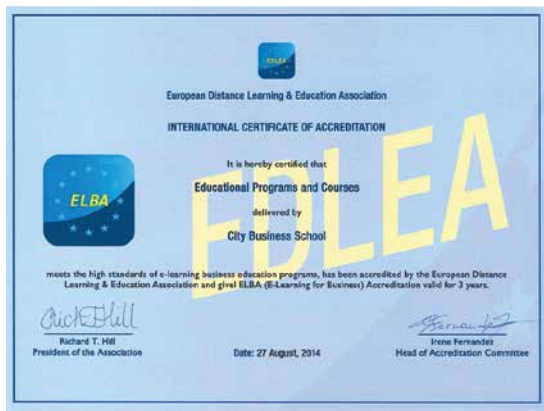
EDLEA

European Distance Learning & Education Association

INTERNATIONAL CERTIFICATE OF ACCREDITATION

ELBA

It is hereby certified that

Educational Programs and Courses

delivered by

City Business School

EDLEA

meets the high standards of e-learning business education programs, has been accredited by the European Distance Learning & Education Association and givel ELBA (E-Learning for Business) Accreditation valid for 3 years.

Richard T. Hill
Richard T. Hill
President of the Association

Date: 27 August, 2014

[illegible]
Irene Fernandez
Head of Accreditation Committee